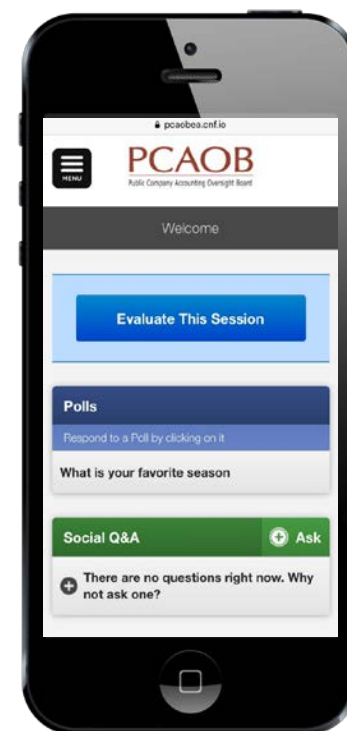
pcaobea.cnf.io

MENU

PCAOB
Public Company Accounting Oversight Board

Welcome

Evaluate This Session

Polls

Respond to a Poll by clicking on it

What is your favorite season

Social Q&A

Ask

There are no questions right now. Why not ask one?